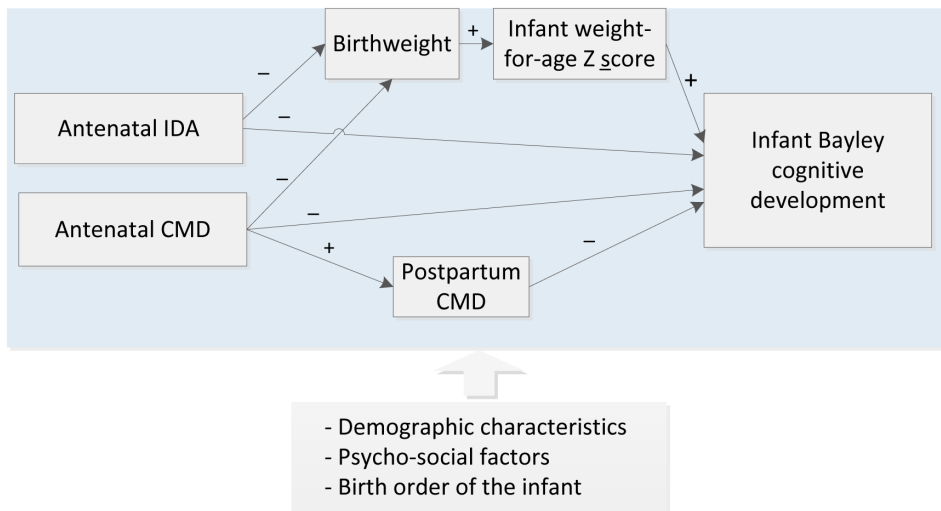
Birthweight

+

Infant weight-for-age Z score

+

–

–

Antenatal IDA

–

Infant Bayley cognitive development

–

Antenatal CMD

+

–

Postpartum CMD

- Demographic characteristics
- Psycho-social factors
- Birth order of the infant